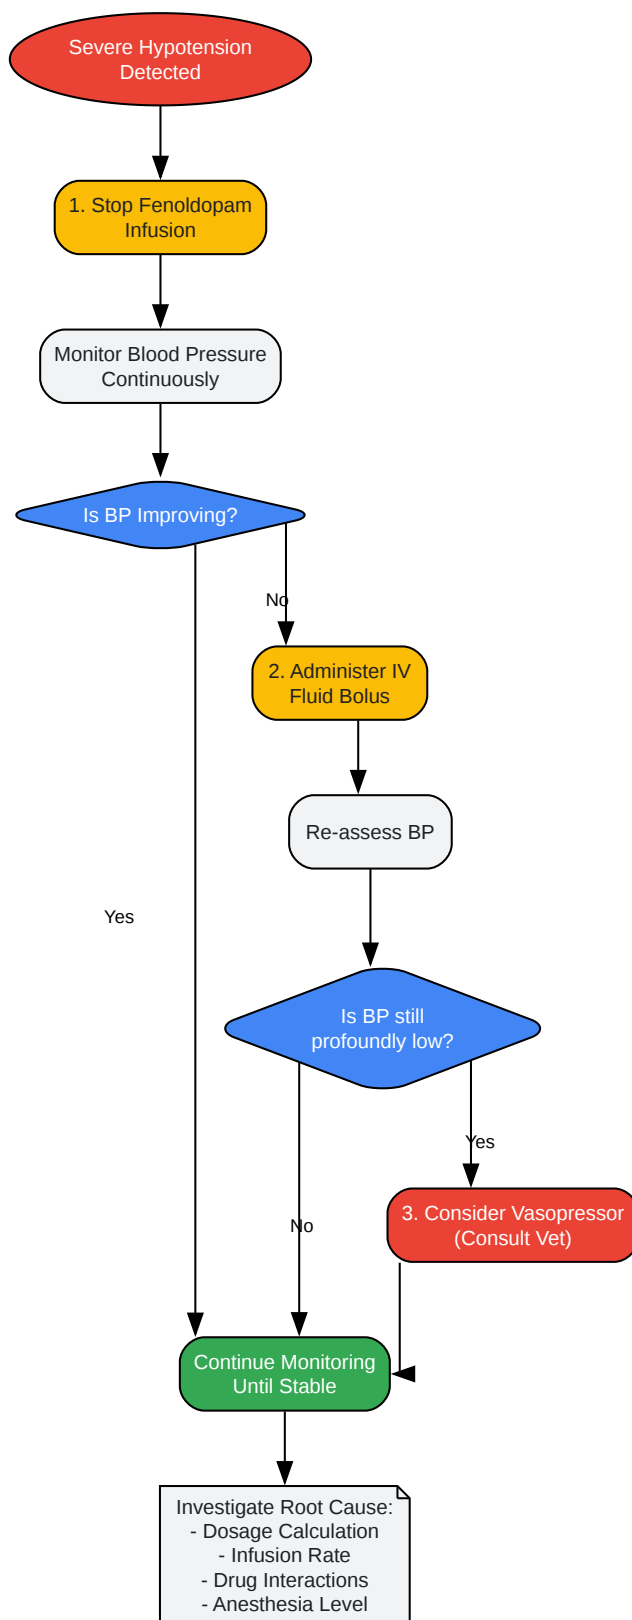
Severe Hypotension Detected

1. Stop Fenoldopam Infusion

Monitor Blood Pressure Continuously

Is BP Improving?

No

2. Administer IV Fluid Bolus

Re-assess BP

Yes

Is BP still profoundly low?

Yes

3. Consider Vasopressor (Consult Vet)

No

Continue Monitoring Until Stable

Investigate Root Cause:
- Dosage Calculation
- Infusion Rate
- Drug Interactions
- Anesthesia Level